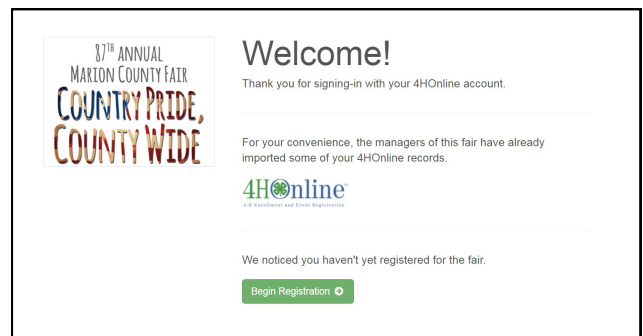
87TH ANNUAL
MARION COUNTY FAIR
COUNTRY PRIDE, COUNTY WIDE

Welcome!

Thank you for signing-in with your 4HOnline account.

For your convenience, the managers of this fair have already imported some of your 4HOnline records.

4HOnline
4-H Enrollment and Event Registration

We noticed you haven't yet registered for the fair.

Begin Registration